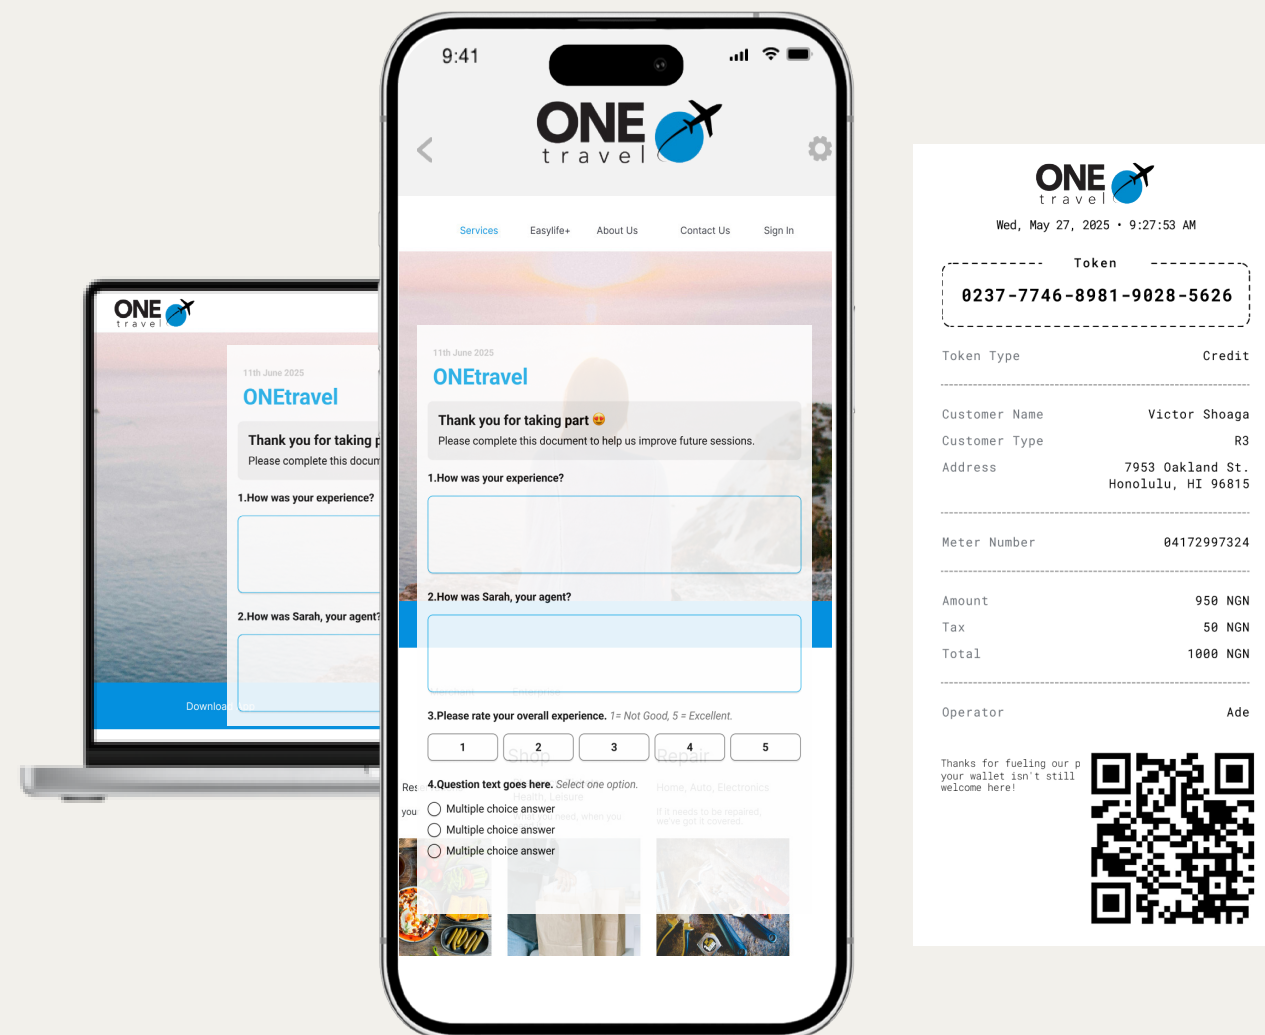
ONE travel

11th June 2025

ONEtravel

Thank you for taking p

Please complete this docu

1.How was your experience?

2.How was Sarah, your agent?

Downloa

9:41

ONE travel

Services Easylife+ About Us Contact Us Sign In

11th June 2025

ONEtravel

Thank you for taking part 😍

Please complete this document to help us improve future sessions.

1.How was your experience?

2.How was Sarah, your agent?

3.Please rate your overall experience. 1= Not Good, 5 = Excellent.

| 1 | 2 | 3 | 4 | 5 |
|---|---|---|---|---|

4.Question text goes here. Select one option.

Multiple choice answer

Multiple choice answer

Multiple choice answer

ONE travel

Wed, May 27, 2025 • 9:27:53 AM

Token

0237-7746-8981-9028-5626

Token Type Credit

Customer Name Victor Shoaga

Customer Type R3

Address 7953 Oakland St. Honolulu, HI 96815

Meter Number 04172997324

Amount 950 NGN

Tax 50 NGN

Total 1000 NGN

Operator Ade

Thanks for fueling our p your wallet isn't still welcome here!